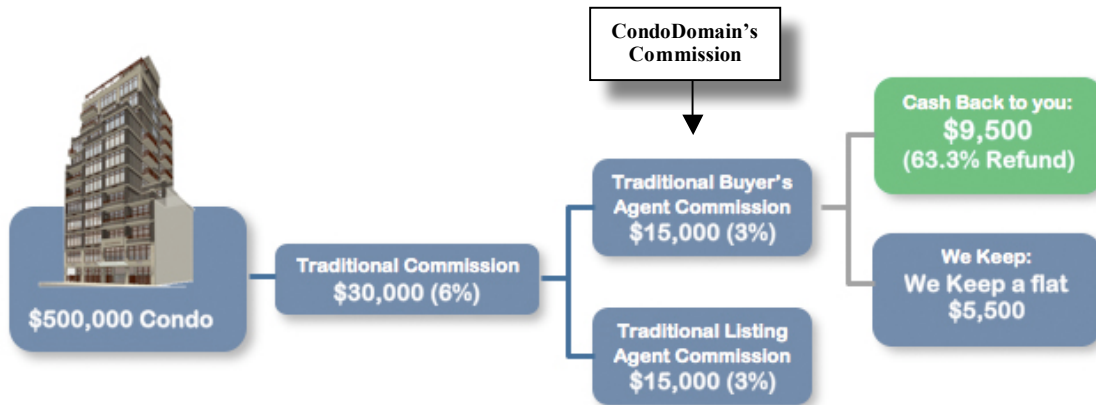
CondoDomain's Commission

$500,000 Condo

Traditional Commission
$30,000 (6%)

Traditional Buyer's Agent Commission
$15,000 (3%)

Traditional Listing Agent Commission
$15,000 (3%)

Cash Back to you:
$9,500
(63.3% Refund)

We Keep:
We Keep a flat
$5,500